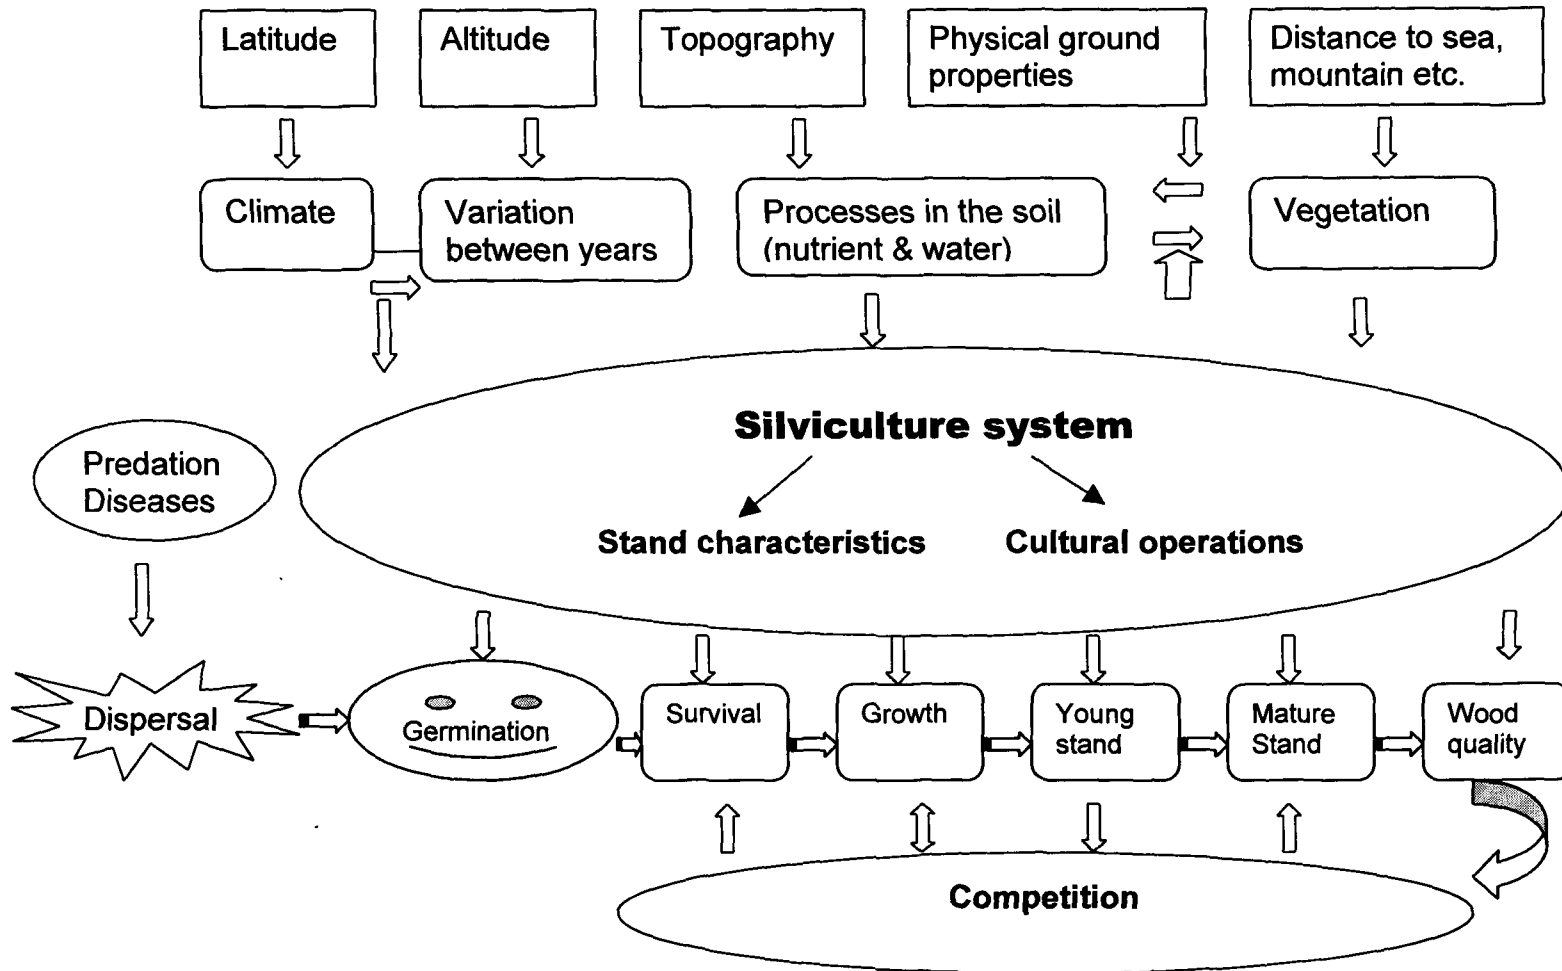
Latitude

Altitude

Topography

Physical ground properties

Distance to sea, mountain etc.

Climate

Variation between years

Processes in the soil (nutrient & water)

Vegetation

Silviculture system

Stand characteristics

Cultural operations

Predation Diseases

Dispersal

Germination

Survival

Growth

Young stand

Mature Stand

Wood quality

Competition